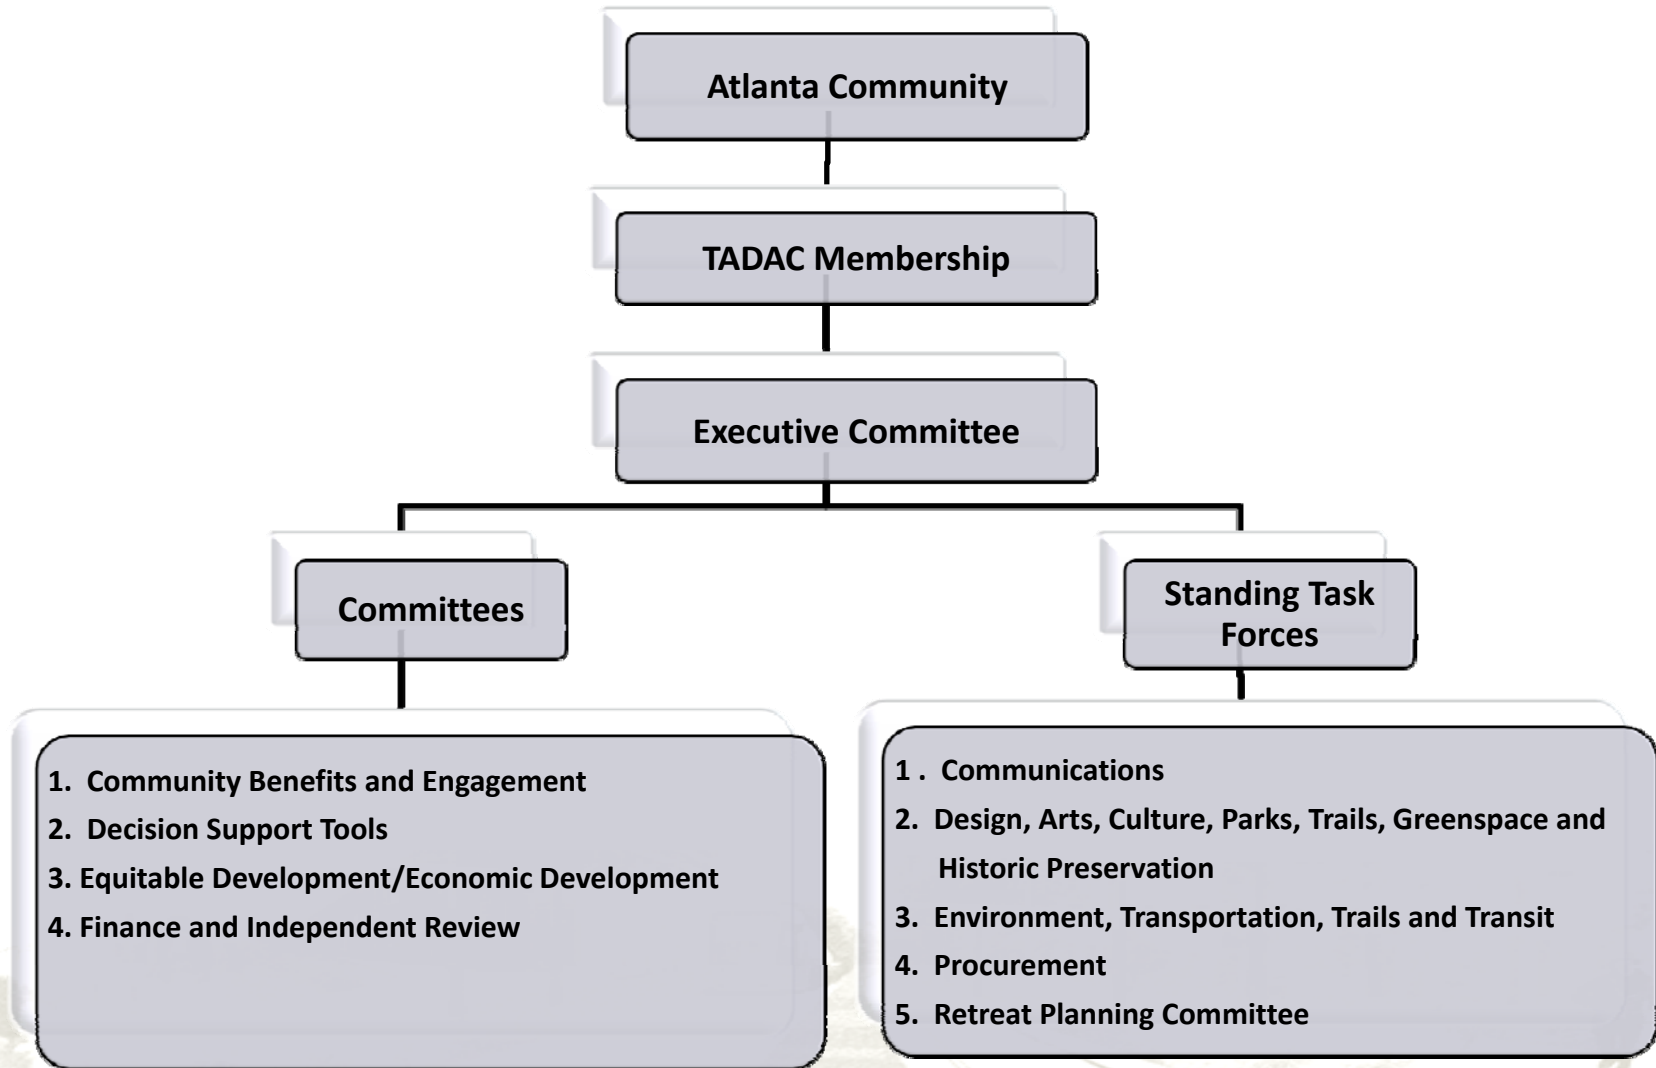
Atlanta Community

TADAC Membership

Executive Committee

Committees

Standing Task Forces

1. Community Benefits and Engagement
2. Decision Support Tools
3. Equitable Development/Economic Development
4. Finance and Independent Review

1 . Communications
2. Design, Arts, Culture, Parks, Trails, Greenspace and Historic Preservation
3. Environment, Transportation, Trails and Transit
4. Procurement
5. Retreat Planning Committee